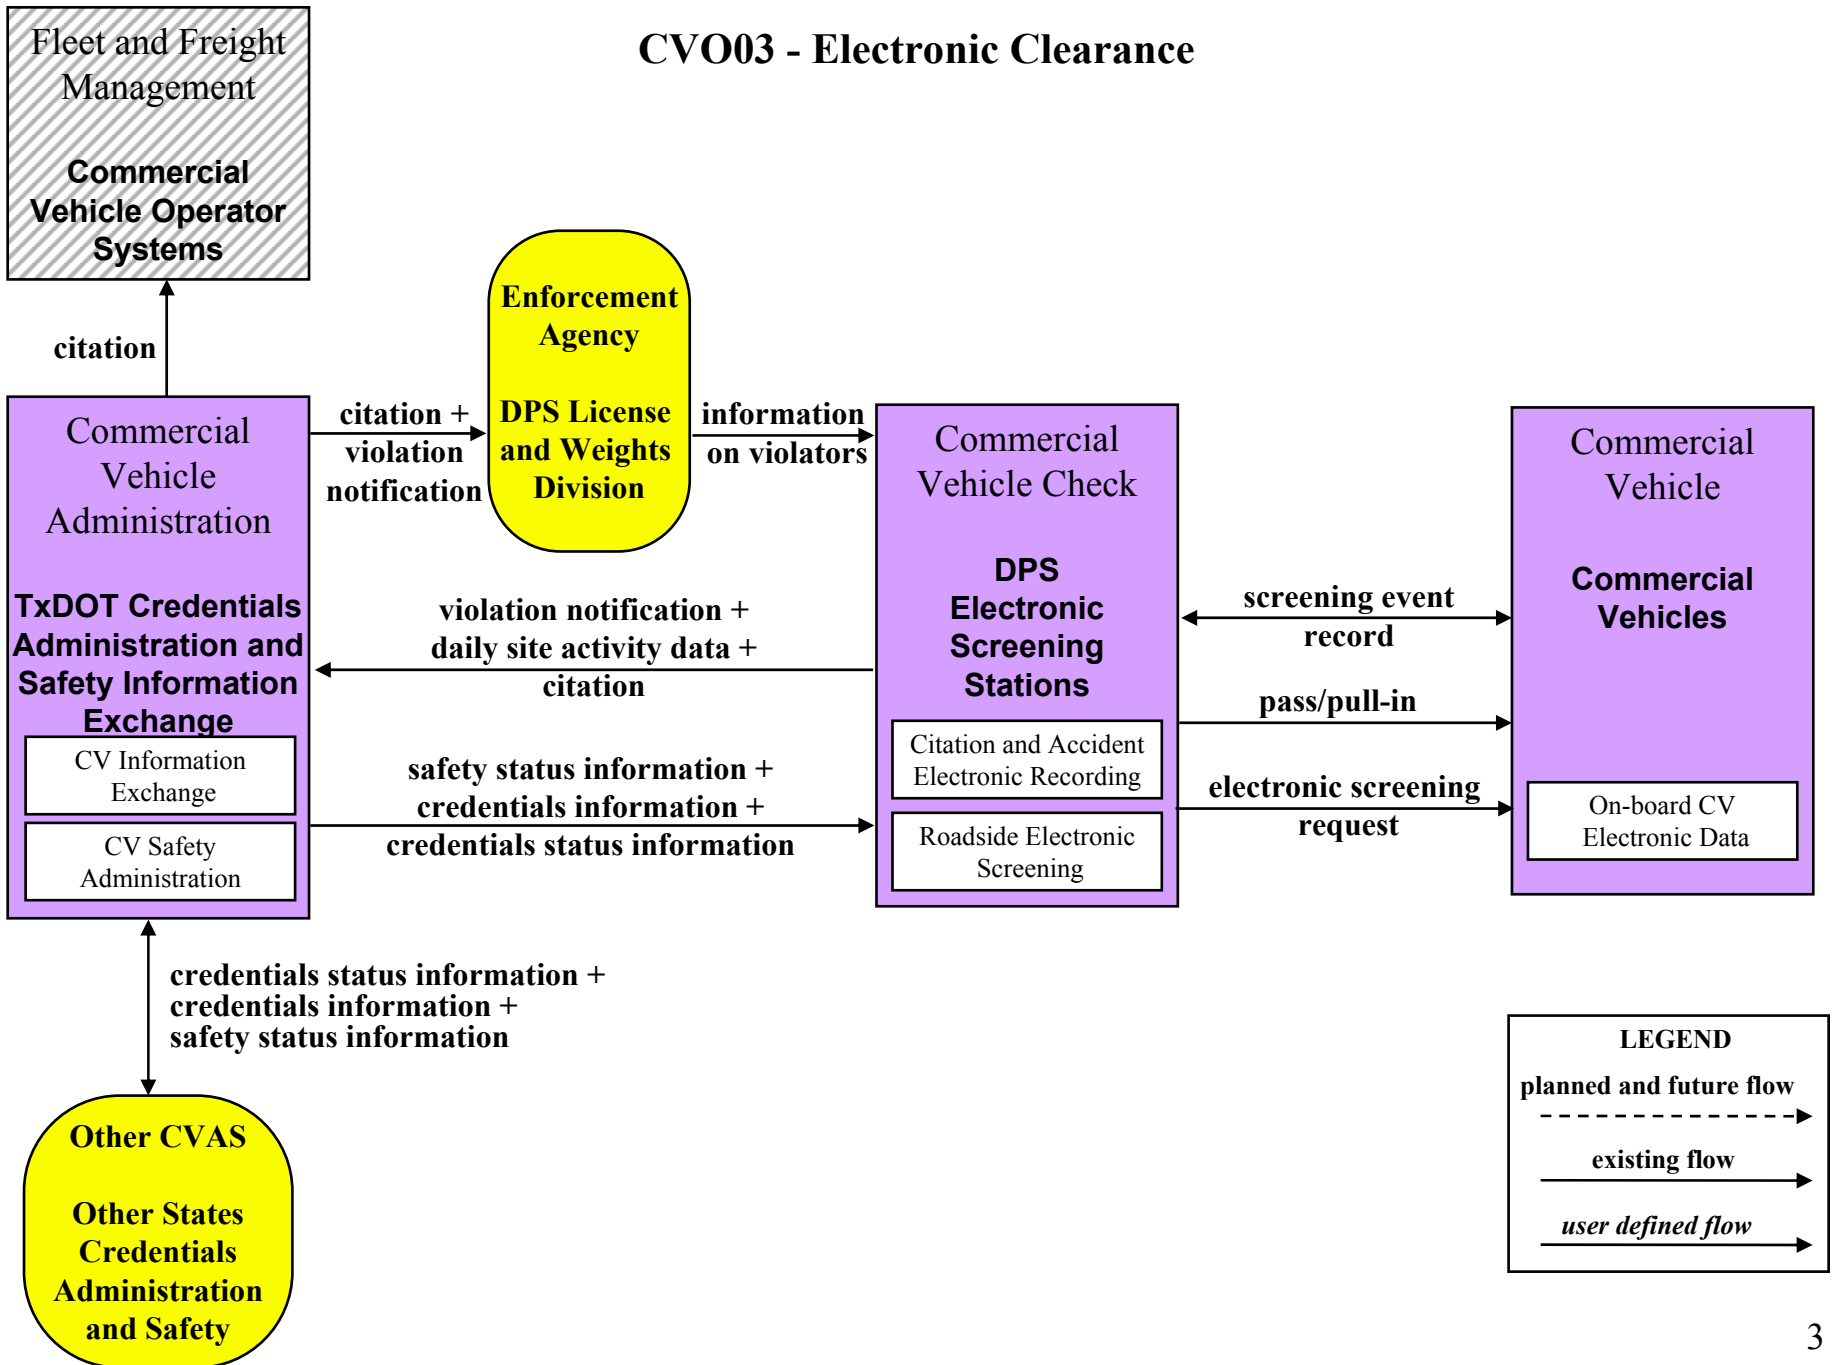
CVO03 - Electronic Clearance

Fleet and Freight Management

Commercial Vehicle Operator Systems

citation

Commercial Vehicle Administration

TxDOT Credentials Administration and Safety Information Exchange

CV Information Exchange

CV Safety Administration

citation + violation notification

Enforcement Agency

DPS License and Weights Division

information on violators

Commercial Vehicle Check

DPS Electronic Screening Stations

Citation and Accident Electronic Recording

Roadside Electronic Screening

Commercial Vehicle

Commercial Vehicles

On-board CV Electronic Data

violation notification + daily site activity data + citation

safety status information + credentials information + credentials status information

screening event record

pass/pull-in

electronic screening request

credentials status information + credentials information + safety status information

Other CVAS

Other States Credentials Administration and Safety

LEGEND
planned and future flow
existing flow
user defined flow

3